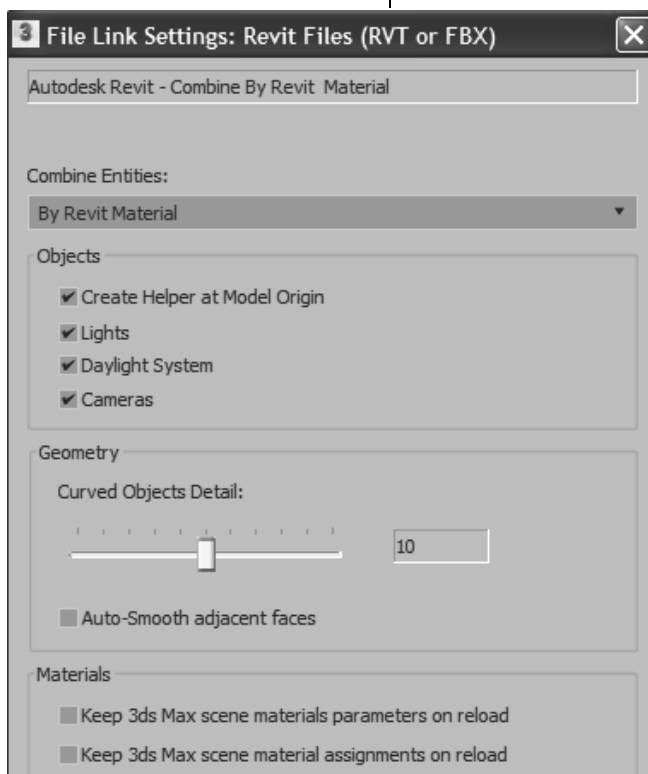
3 File Link Settings: Revit Files (RVT or FBX)

Autodesk Revit - Combine By Revit Material

Combine Entities:

By Revit Material

Objects

Create Helper at Model Origin

Lights

Daylight System

Cameras

Geometry

Curved Objects Detail:

10

Auto-Smooth adjacent faces

Materials

Keep 3ds Max scene materials parameters on reload

Keep 3ds Max scene material assignments on reload